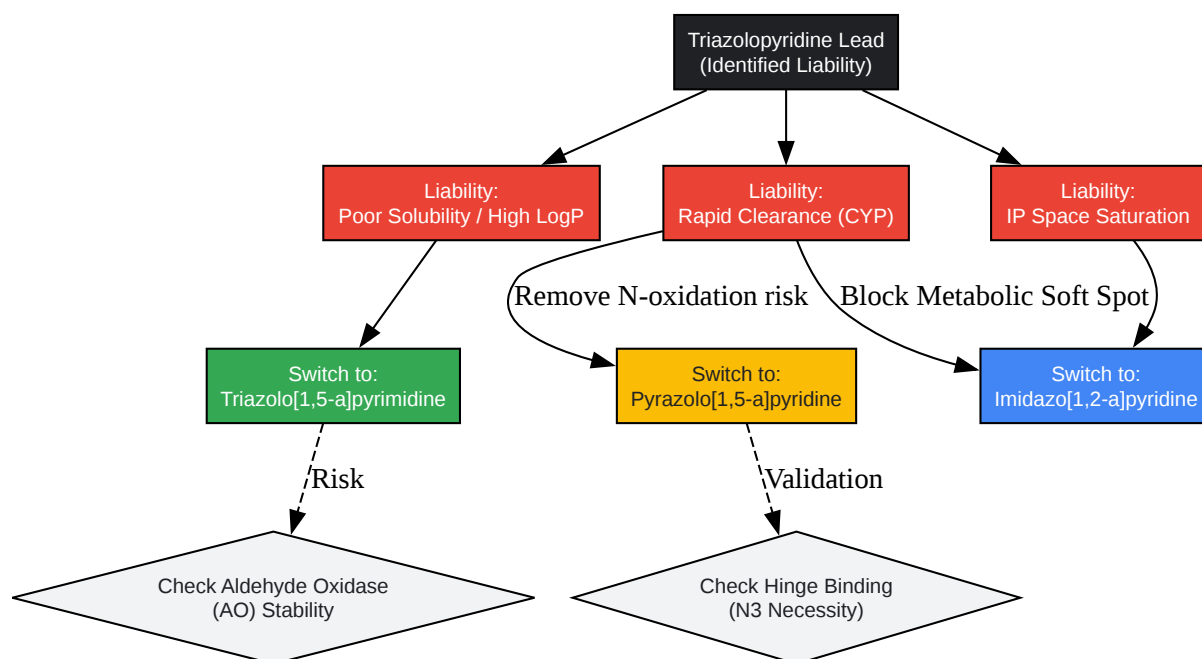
Triazolopyridine Lead
(Identified Liability)

Liability:
Poor Solubility / High LogP

Liability:
Rapid Clearance (CYP)

Liability:
IP Space Saturation

Remove N-oxidation risk

Block Metabolic Soft Spot

Switch to:
Triazolo[1,5-a]pyrimidine

Switch to:
Pyrazolo[1,5-a]pyridine

Switch to:
Imidazo[1,2-a]pyridine

Risk

Validation

Check Aldehyde Oxidase
(AO) Stability

Check Hinge Binding
(N3 Necessity)